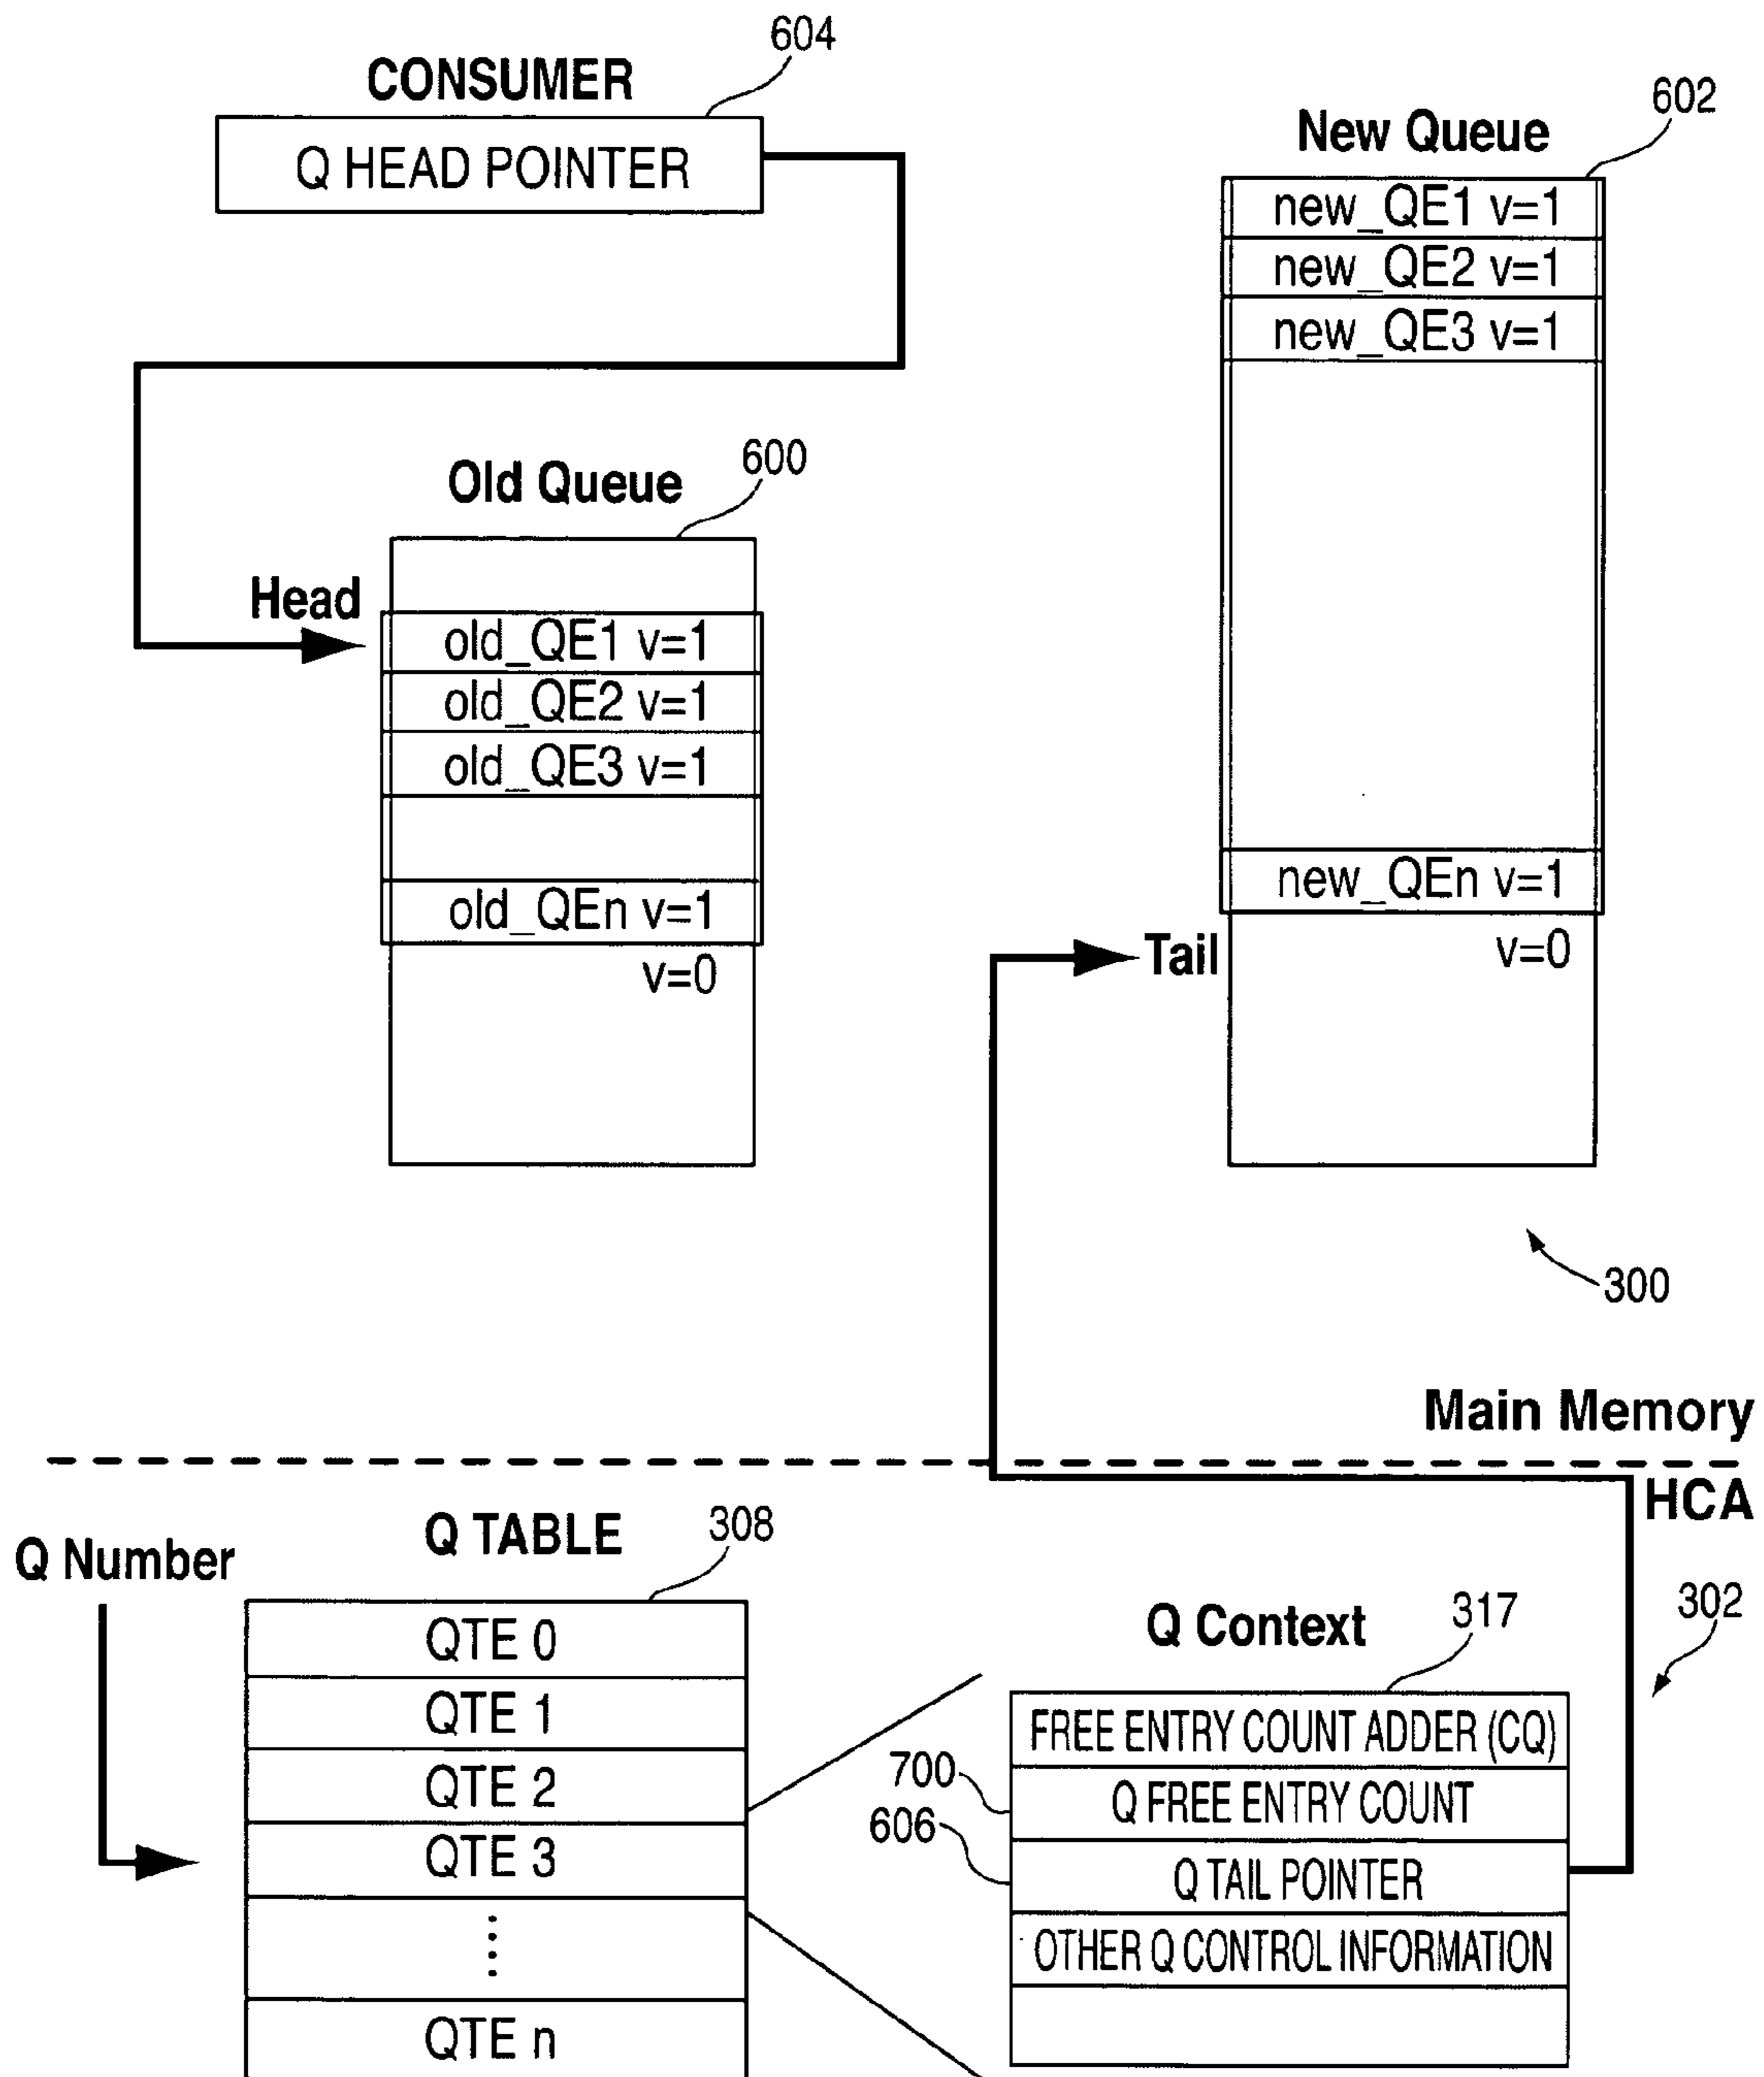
604
CONSUMER
Q HEAD POINTER

602
New Queue
new_QE1 v=1
new_QE2 v=1
new_QE3 v=1
new_QEn v=1
v=0
Tail

600
Old Queue
Head
old_QE1 v=1
old_QE2 v=1
old_QE3 v=1
old_QEn v=1
v=0

300
Main Memory
HCA

Q Number
Q TABLE
308
QTE 0
QTE 1
QTE 2
QTE 3
⋮
QTE n

Q Context
317
302
FREE ENTRY COUNT ADDER (CQ)
700
Q FREE ENTRY COUNT
606
Q TAIL POINTER
OTHER Q CONTROL INFORMATION